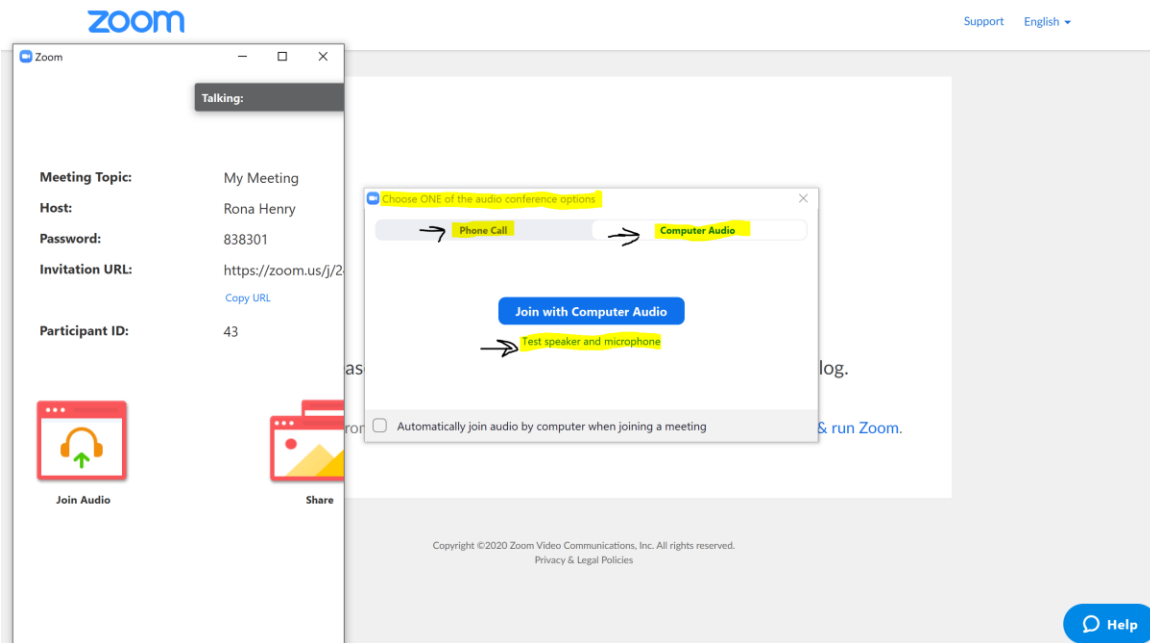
zoom

Support English

Zoom

Talking:

Meeting Topic: My Meeting
Host: Rona Henry
Password: 838301
Invitation URL: https://zoom.us/j/2
Copy URL
Participant ID: 43

Join Audio
Share

Choose ONE of the audio conference options

Phone Call
Computer Audio

Join with Computer Audio

Test speaker and microphone

Automatically join audio by computer when joining a meeting

as

log.

ro

& run Zoom.

Copyright ©2020 Zoom Video Communications, Inc. All rights reserved.
Privacy & Legal Policies

Help